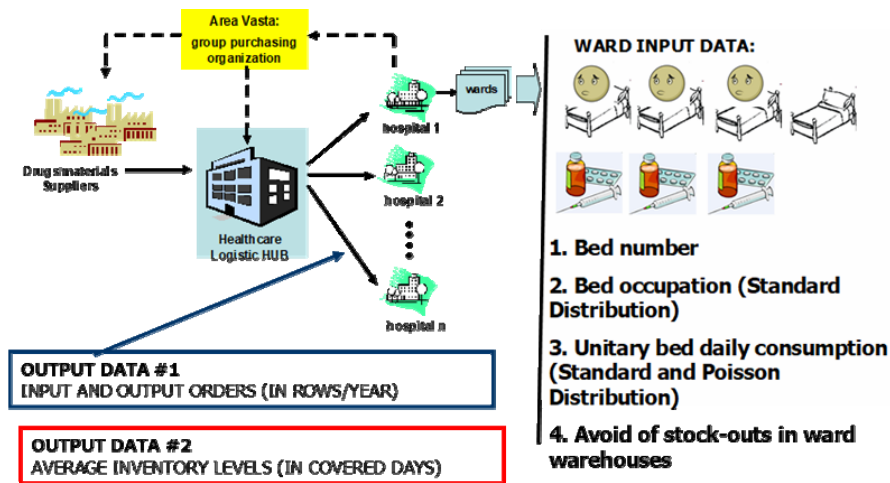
Area Vasta:
group purchasing organization

Drugs/materials Suppliers

Healthcare Logistic HUB

wards

hospital 1

hospital 2

hospital n

OUTPUT DATA #1
INPUT AND OUTPUT ORDERS (IN ROWS/YEAR)

OUTPUT DATA #2
AVERAGE INVENTORY LEVELS (IN COVERED DAYS)

WARD INPUT DATA:

1. Bed number

2. Bed occupation (Standard Distribution)

3. Unitary bed daily consumption (Standard and Poisson Distribution)

4. Avoid of stock-outs in ward warehouses